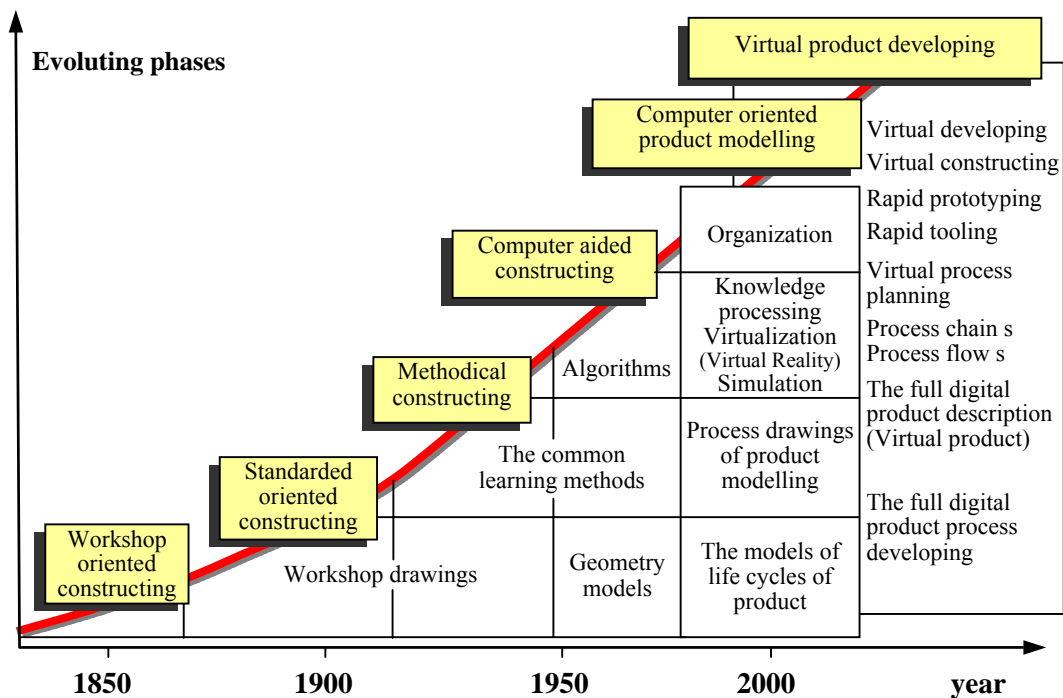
Evoluting phases

Virtual product developing

Computer oriented product modelling

Virtual developing
Virtual constructing
Rapid prototyping
Rapid tooling
Virtual process planning
Process chain s
Process flow s
The full digital product description (Virtual product)
The full digital product process developing

Computer aided constructing

Organization

Knowledge processing
Virtualization
(Virtual Reality)
Simulation

Methodical constructing

Algorithms

Process drawings of product modelling

Standarded oriented constructing

The common learning methods

Workshop oriented constructing

Workshop drawings

Geometry models

The models of life cycles of product

1850
1900
1950
2000
year